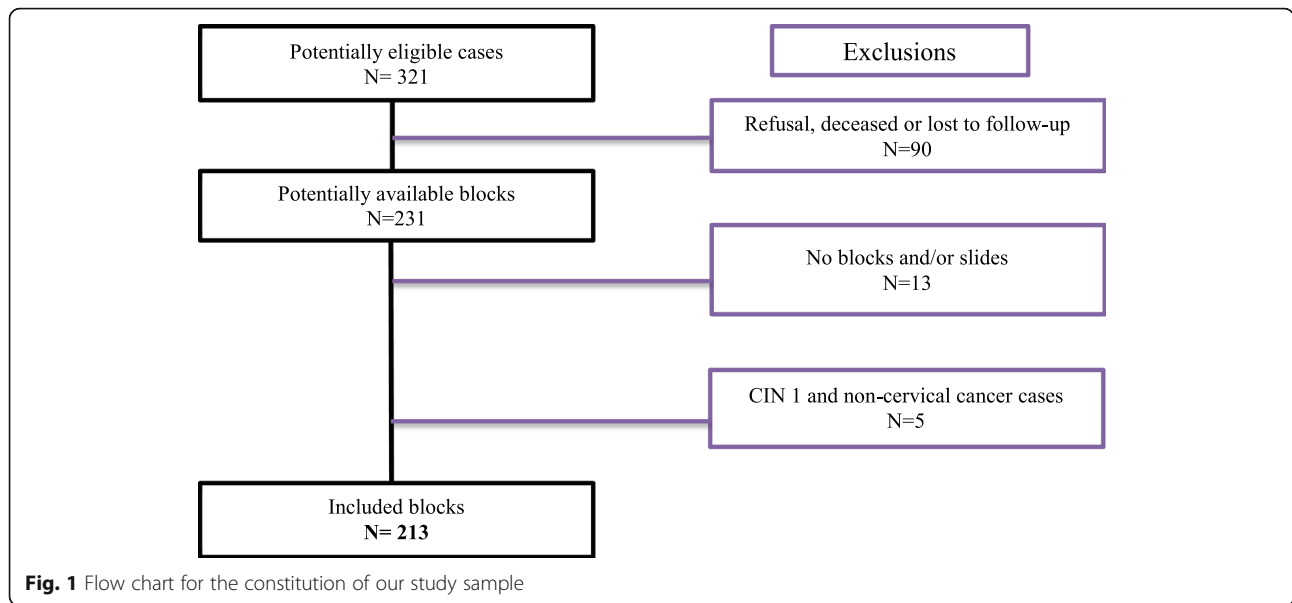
Potentially eligible cases
N= 321

Exclusions

Refusal, deceased or lost to follow-up
N=90

Potentially available blocks
N=231

No blocks and/or slides
N=13

CIN 1 and non-cervical cancer cases
N=5

Included blocks
N= 213

Fig. 1 Flow chart for the constitution of our study sample